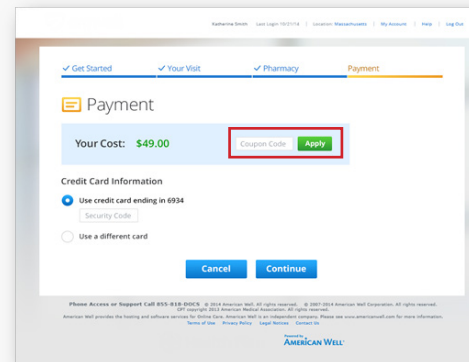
Katherine Smith | Last Login 10/21/14 | Location: Massachusetts | My Account | Help | Log Out

✓ Get Started ✓ Your Visit ✓ Pharmacy Payment

Payment

Your Cost: $49.00

Coupon Code Apply

Credit Card Information

Use credit card ending in 6934

Security Code

Use a different card

Cancel Continue

Phone Access or Support Call 855-818-DOCS © 2014 American Well. All rights reserved. © 2007-2014 American Well Corporation. All rights reserved. CPT copyright 2012 American Medical Association. All rights reserved.
American Well provides the hosting and software services for Online Care. American Well is an independent company. Please see www.americanwell.com for more information.
Terms of Use Privacy Policy Legal Notices Contact Us

Powered by AMERICAN WELL